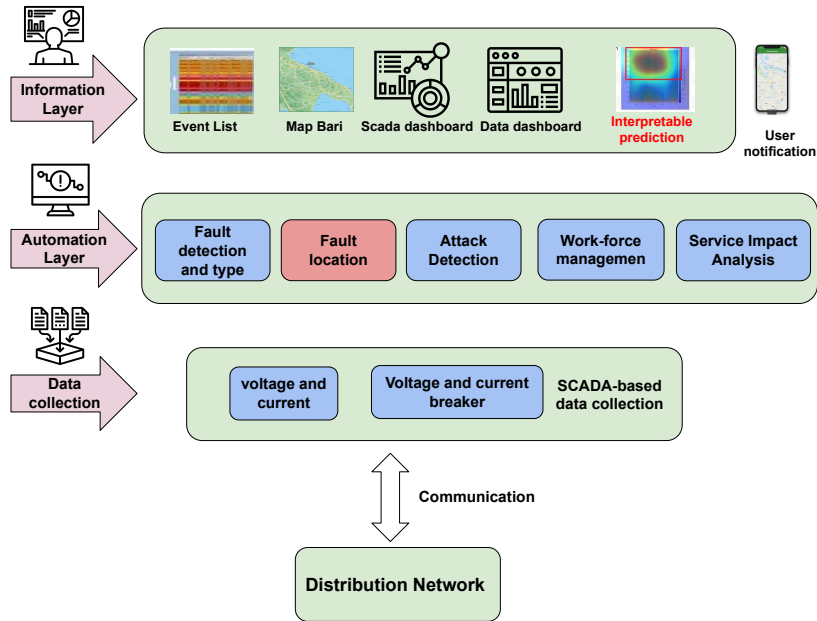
Information Layer

Event List

Map Bari

Scada dashboard

Data dashboard

Interpretable prediction

User notification

Automation Layer

Fault detection and type

Fault location

Attack Detection

Work-force managemen

Service Impact Analysis

Data collection

voltage and current

Voltage and current breaker

SCADA-based data collection

Communication

Distribution Network